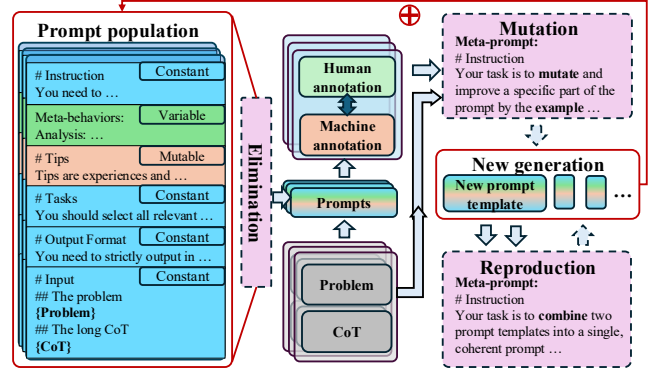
Prompt population

# Instruction
You need to …
Constant

Meta-behaviors:
Analysis: …
Variable

# Tips
Tips are experiences and …
Mutable

# Tasks
You should select all relevant …
Constant

# Output Format
You need to strictly output in …
Constant

# Input
## The problem
**{Problem}**
## The long CoT
**{CoT}**
Constant

Elimination

Human annotation

Machine annotation

Prompts

Problem

CoT

⊕

Mutation
**Meta-prompt:**
# Instruction
Your task is to **mutate** and improve a specific part of the prompt by the **example** …

New generation
New prompt template
…

Reproduction
**Meta-prompt:**
# Instruction
Your task is to **combine** two prompt templates into a single, coherent prompt …